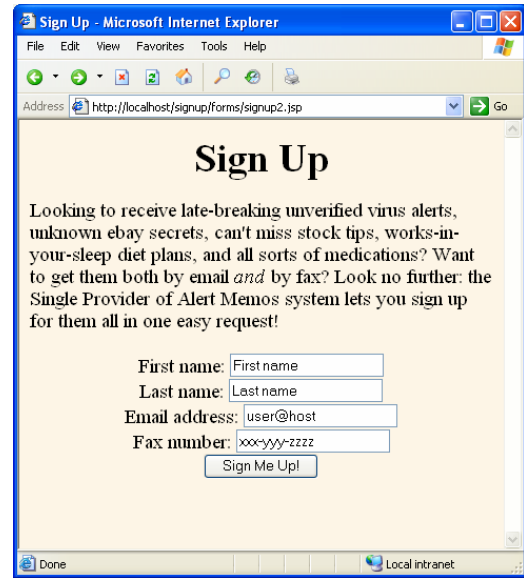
Sign Up - Microsoft Internet Explorer

File Edit View Favorites Tools Help

Address http://localhost/signup/forms/signup2.jsp Go

# Sign Up

Looking to receive late-breaking unverified virus alerts, unknown ebay secrets, can't miss stock tips, works-in-your-sleep diet plans, and all sorts of medications? Want to get them both by email *and* by fax? Look no further: the Single Provider of Alert Memos system lets you sign up for them all in one easy request!

First name: First name
Last name: Last name
Email address: user@host
Fax number: xxx-yyy-zzzz
Sign Me Up!

Done Local intranet